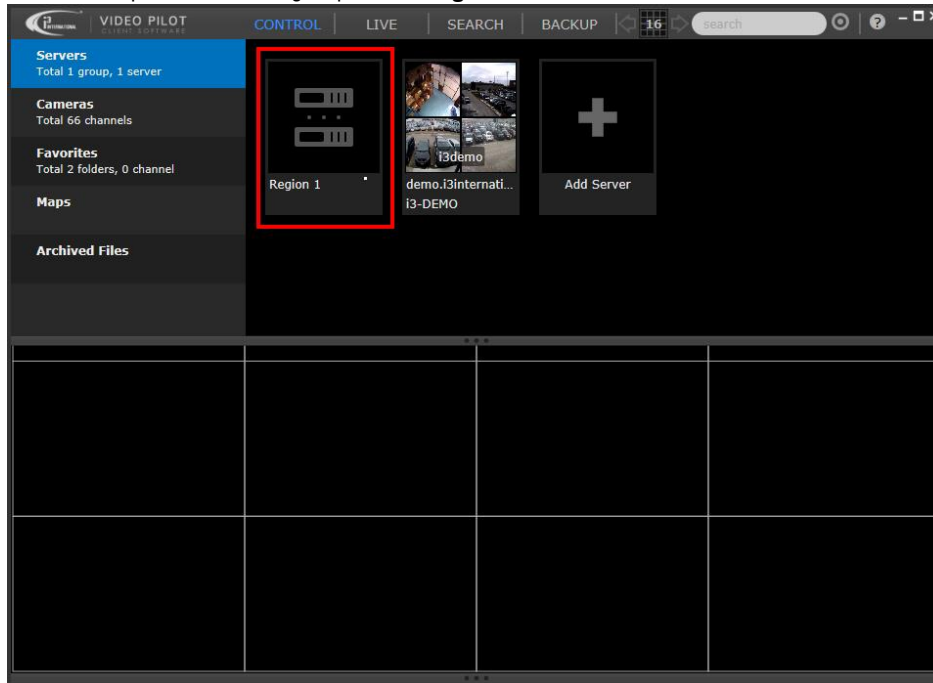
i3 INTERNATIONAL VIDEO PILOT CLIENT SOFTWARE
CONTROL LIVE SEARCH BACKUP 16 search

Servers
Total 1 group, 1 server

Cameras
Total 66 channels

Favorites
Total 2 folders, 0 channel

Maps

Archived Files

Region 1

i3demo
demo.i3internati...
i3-DEMO

Add Server